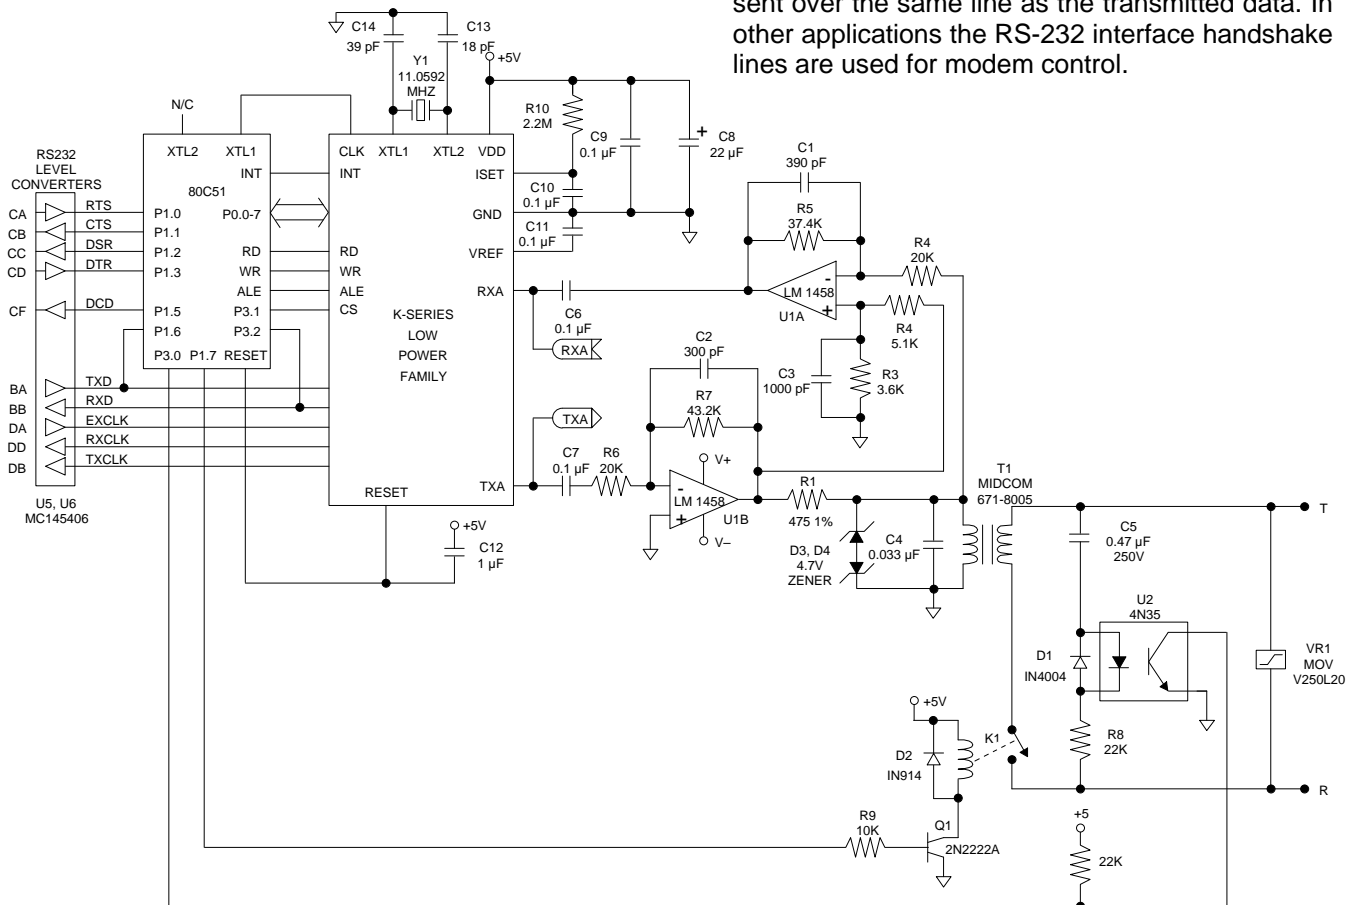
sent over the same line as the transmitted data. In other applications the RS-232 interface handshake lines are used for modem control.

C14
39 pF
C13
18 pF
Y1
11.0592
MHZ
+5V
R10
2.2M
C9
0.1 µF
C8
22 µF
N/C
XTL2
XTL1
INT
CLK
XTL1
XTL2
VDD
INT
ISET
RS232
LEVEL
CONVERTERS
80C51
C10
0.1 µF
GND
C11
0.1 µF
VREF
C1
390 pF
R5
37.4K
R4
20K
CA
RTS
P1.0
P0.0-7
CB
CTS
P1.1
CC
DSR
P1.2
RD
RD
CD
DTR
P1.3
WR
WR
ALE
ALE
RXA
CF
DCD
P1.5
P3.1
CS
K-SERIES
LOW
POWER
FAMILY
P1.6
P3.2
C6
0.1 µF
RXA
LM 1458
U1A
R4
5.1K
P3.0
P1.7
RESET
C2
300 pF
C3
1000 pF
R3
3.6K
BA
TXD
BB
RXD
R7
43.2K
DA
EXCLK
DD
RXCLK
TXA
DB
TXCLK
C7
0.1 µF
R6
20K
V+
U5, U6
MC145406
RESET
TXA
LM 1458
U1B
V–
R1
475 1%
T1
MIDCOM
671-8005
T
+5V
C12
1 µF
D3, D4
4.7V
ZENER
C4
0.033 µF
C5
0.47 µF
250V
U2
4N35
D1
IN4004
VR1
MOV
V250L20
+5V
D2
IN914
K1
R8
22K
R
R9
10K
Q1
2N2222A
+5
22K